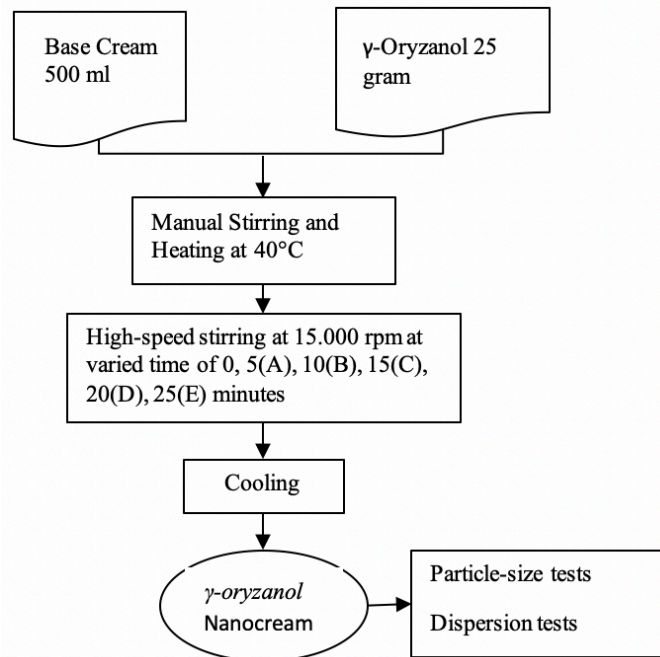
Base Cream 500 ml

γ-Oryzanol 25 gram

Manual Stirring and Heating at 40°C

High-speed stirring at 15.000 rpm at varied time of 0, 5(A), 10(B), 15(C), 20(D), 25(E) minutes

Cooling

*γ-oryzanol* Nanocream

Particle-size tests

Dispersion tests